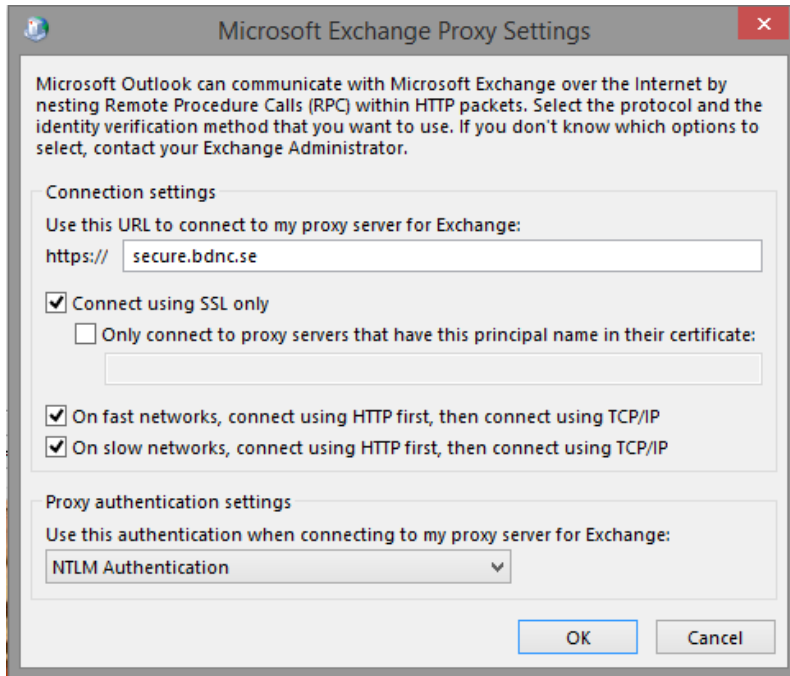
Microsoft Exchange Proxy Settings

Microsoft Outlook can communicate with Microsoft Exchange over the Internet by nesting Remote Procedure Calls (RPC) within HTTP packets. Select the protocol and the identity verification method that you want to use. If you don't know which options to select, contact your Exchange Administrator.

Connection settings

Use this URL to connect to my proxy server for Exchange:

https:// secure.bdnc.se

Connect using SSL only

Only connect to proxy servers that have this principal name in their certificate:

On fast networks, connect using HTTP first, then connect using TCP/IP

On slow networks, connect using HTTP first, then connect using TCP/IP

Proxy authentication settings

Use this authentication when connecting to my proxy server for Exchange:

NTLM Authentication

OK

Cancel